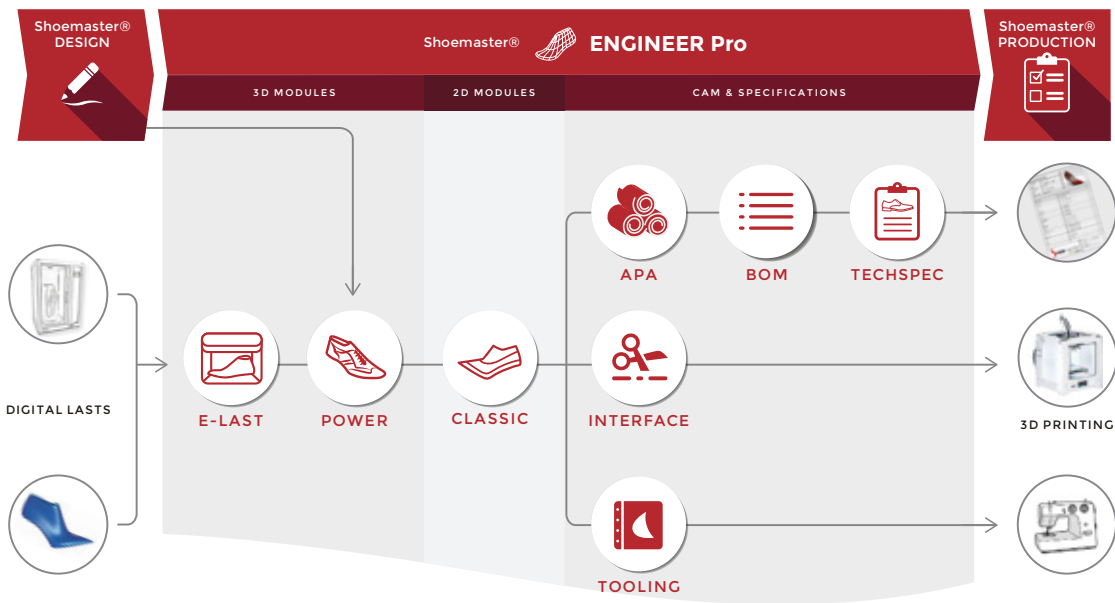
Shoemaster® DESIGN

Shoemaster® ENGINEER Pro

Shoemaster® PRODUCTION

3D MODULES

2D MODULES

CAM & SPECIFICATIONS

APA

BOM

TECHSPEC

DIGITAL LASTS

E-LAST

POWER

CLASSIC

INTERFACE

3D PRINTING

TOOLING